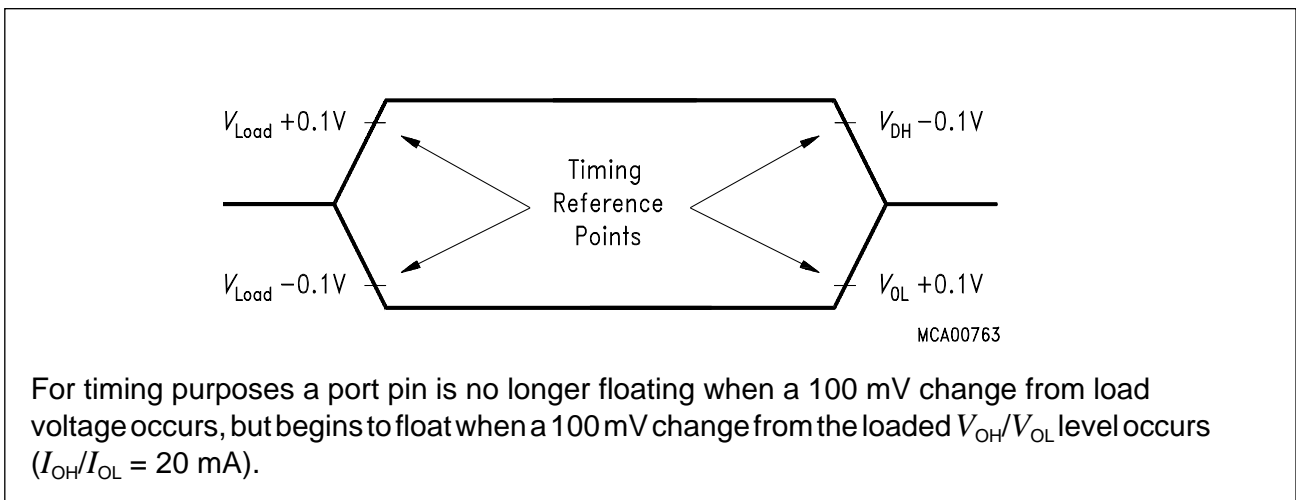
$V_{Load}$ +0.1V

$V_{DH}$ −0.1V

Timing Reference Points

$V_{Load}$ −0.1V

$V_{0L}$ +0.1V

MCA00763

For timing purposes a port pin is no longer floating when a 100 mV change from load voltage occurs, but begins to float when a 100 mV change from the loaded $V_{OH}$/$V_{OL}$ level occurs ($I_{OH}$/$I_{OL}$ = 20 mA).